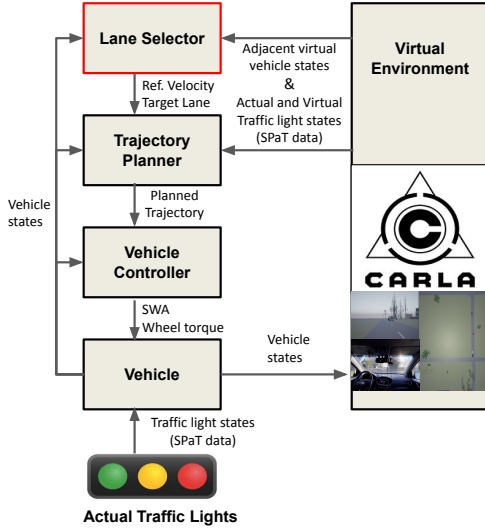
Lane Selector

Ref. Velocity
Target Lane

Trajectory Planner

Planned Trajectory

Vehicle Controller

SWA
Wheel torque

Vehicle

Vehicle states

Adjacent virtual vehicle states
&
Actual and Virtual Traffic light states (SPaT data)

Virtual Environment

CARLA

Vehicle states

Traffic light states (SPaT data)

Actual Traffic Lights